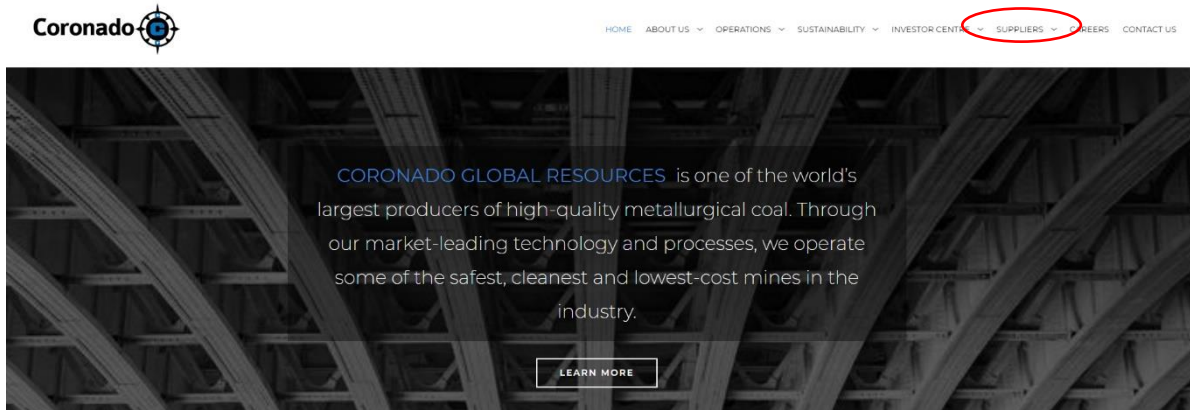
Coronado

HOME ABOUT US OPERATIONS SUSTAINABILITY INVESTOR CENTRE SUPPLIERS CAREERS CONTACT US

CORONADO GLOBAL RESOURCES is one of the world's largest producers of high-quality metallurgical coal. Through our market-leading technology and processes, we operate some of the safest, cleanest and lowest-cost mines in the industry.

LEARN MORE